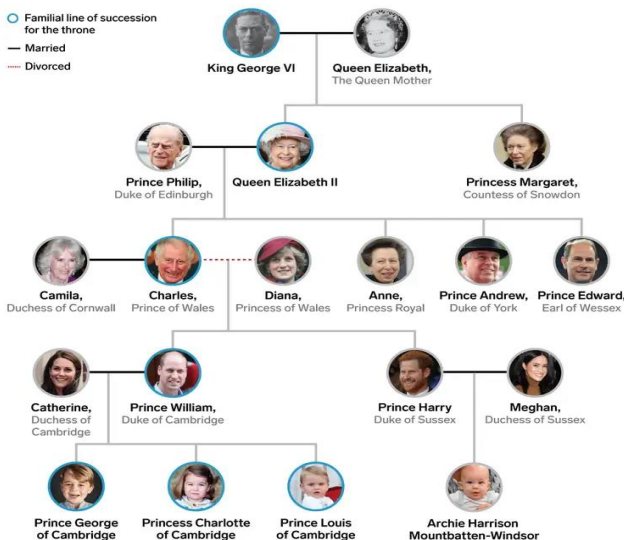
Familial line of succession for the throne
Married
Divorced

King George VI

Queen Elizabeth, The Queen Mother

Prince Philip, Duke of Edinburgh

Queen Elizabeth II

Princess Margaret, Countess of Snowdon

Camila, Duchess of Cornwall

Charles, Prince of Wales

Diana, Princess of Wales

Anne, Princess Royal

Prince Andrew, Duke of York

Prince Edward, Earl of Wessex

Catherine, Duchess of Cambridge

Prince William, Duke of Cambridge

Prince Harry Duke of Sussex

Meghan, Duchess of Sussex

Prince George of Cambridge

Princess Charlotte of Cambridge

Prince Louis of Cambridge

Archie Harrison Mountbatten-Windsor